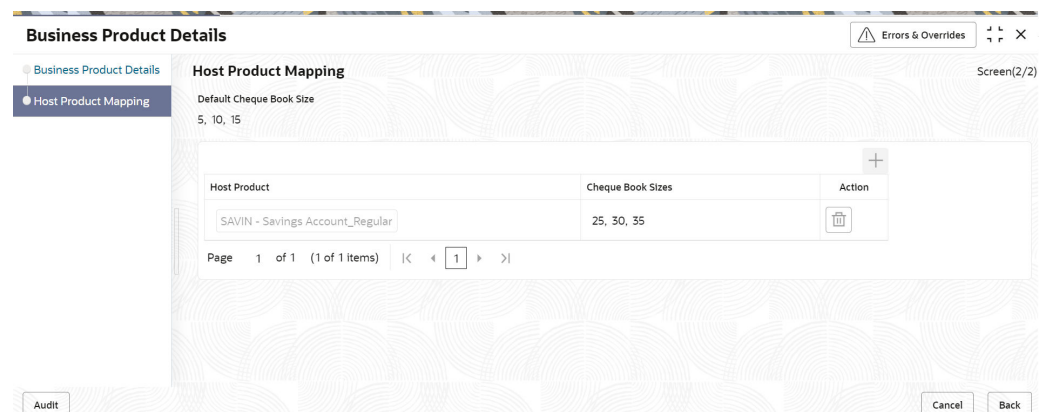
Business Product Details

Errors & Overrides

Business Product Details
Host Product Mapping

Host Product Mapping

Screen(2/2)

Default Cheque Book Size
5, 10, 15

+

| Host Product | Cheque Book Sizes | Action |
|---|---|---|
| SAVIN - Savings Account_Regular | 25, 30, 35 | |

Page 1 of 1 (1 of 1 items) |< < 1 > >|

Audit

Cancel Back